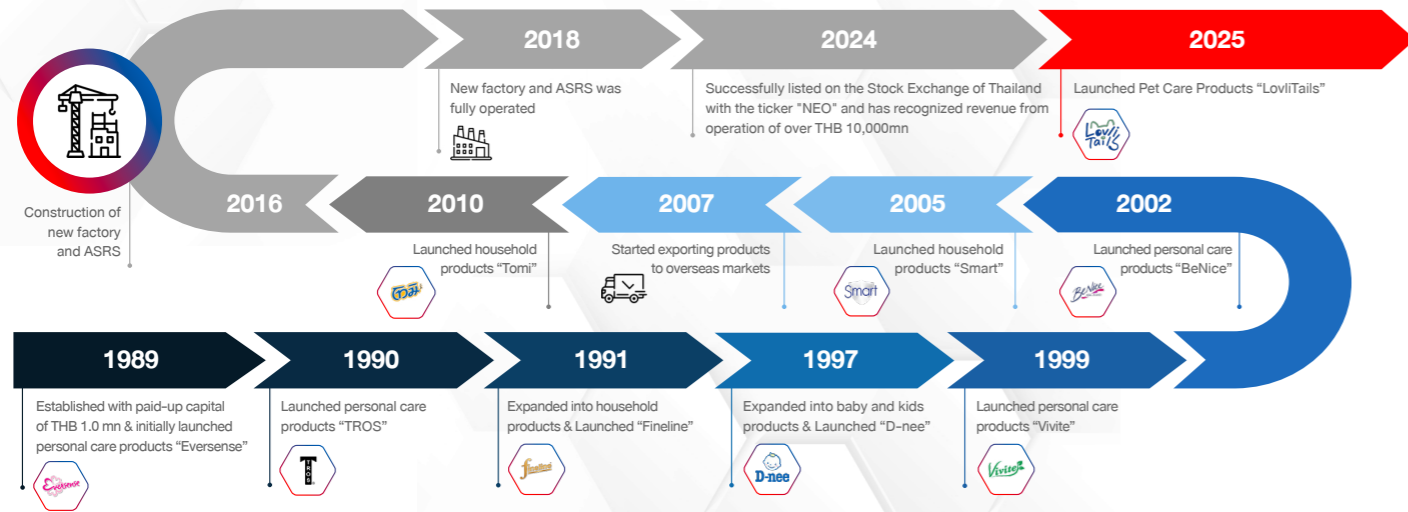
2018

New factory and ASRS was fully operated

2024

Successfully listed on the Stock Exchange of Thailand with the ticker "NEO" and has recognized revenue from operation of over THB 10,000mn

2025

Launched Pet Care Products "LovliTails"

LovliTails

Construction of new factory and ASRS

2016

2010

Launched household products "Tomi"

โทมิ

2007

Started exporting products to overseas markets

2005

Launched household products "Smart"

Smart

2002

Launched personal care products "BeNice"

BeNice

1989

Established with paid-up capital of THB 1.0 mn & initially launched personal care products "Eversense"

Eversense

1990

Launched personal care products "TROS"

TROS

1991

Expanded into household products & Launched "Fineline"

Fineline

1997

Expanded into baby and kids products & Launched "D-nee"

D-nee

1999

Launched personal care products "Vivite"

Vivite